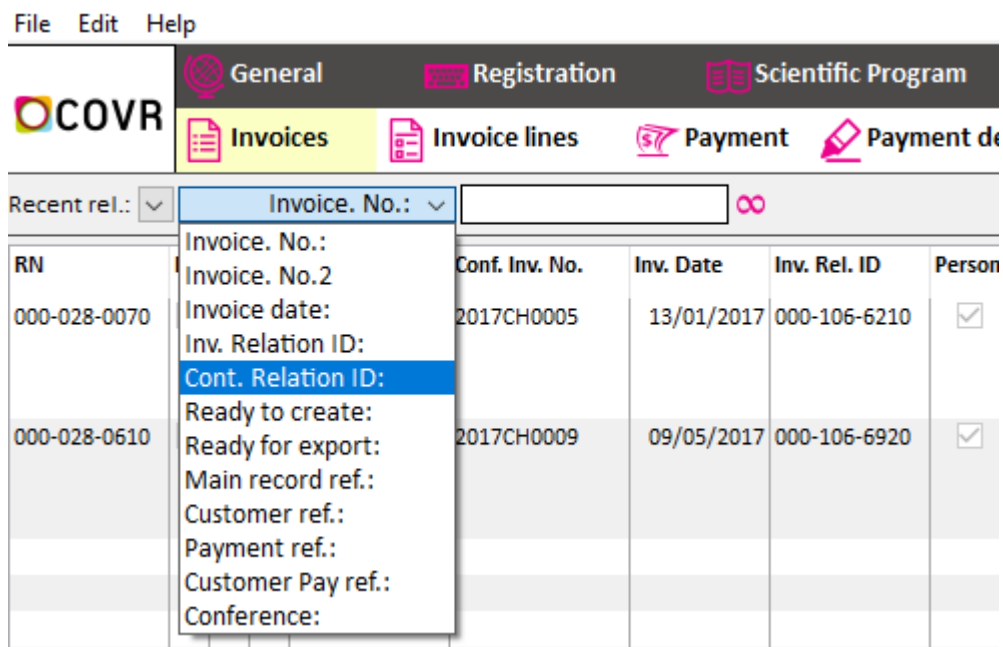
File Edit Help

COVR

General

Registration

Scientific Program

Invoices

Invoice lines

Payment

Payment de

Recent rel.:

Invoice. No.:

∞

Invoice. No.:
Invoice. No.2
Invoice date:
Inv. Relation ID:
Cont. Relation ID:
Ready to create:
Ready for export:
Main record ref.:
Customer ref.:
Payment ref.:
Customer Pay ref.:
Conference:

| RN | Conf. Inv. No. | Inv. Date | Inv. Rel. ID | Person |
|---|---|---|---|---|
| 000-028-0070 | 2017CH0005 | 13/01/2017 | 000-106-6210 | |
| 000-028-0610 | 2017CH0009 | 09/05/2017 | 000-106-6920 | |